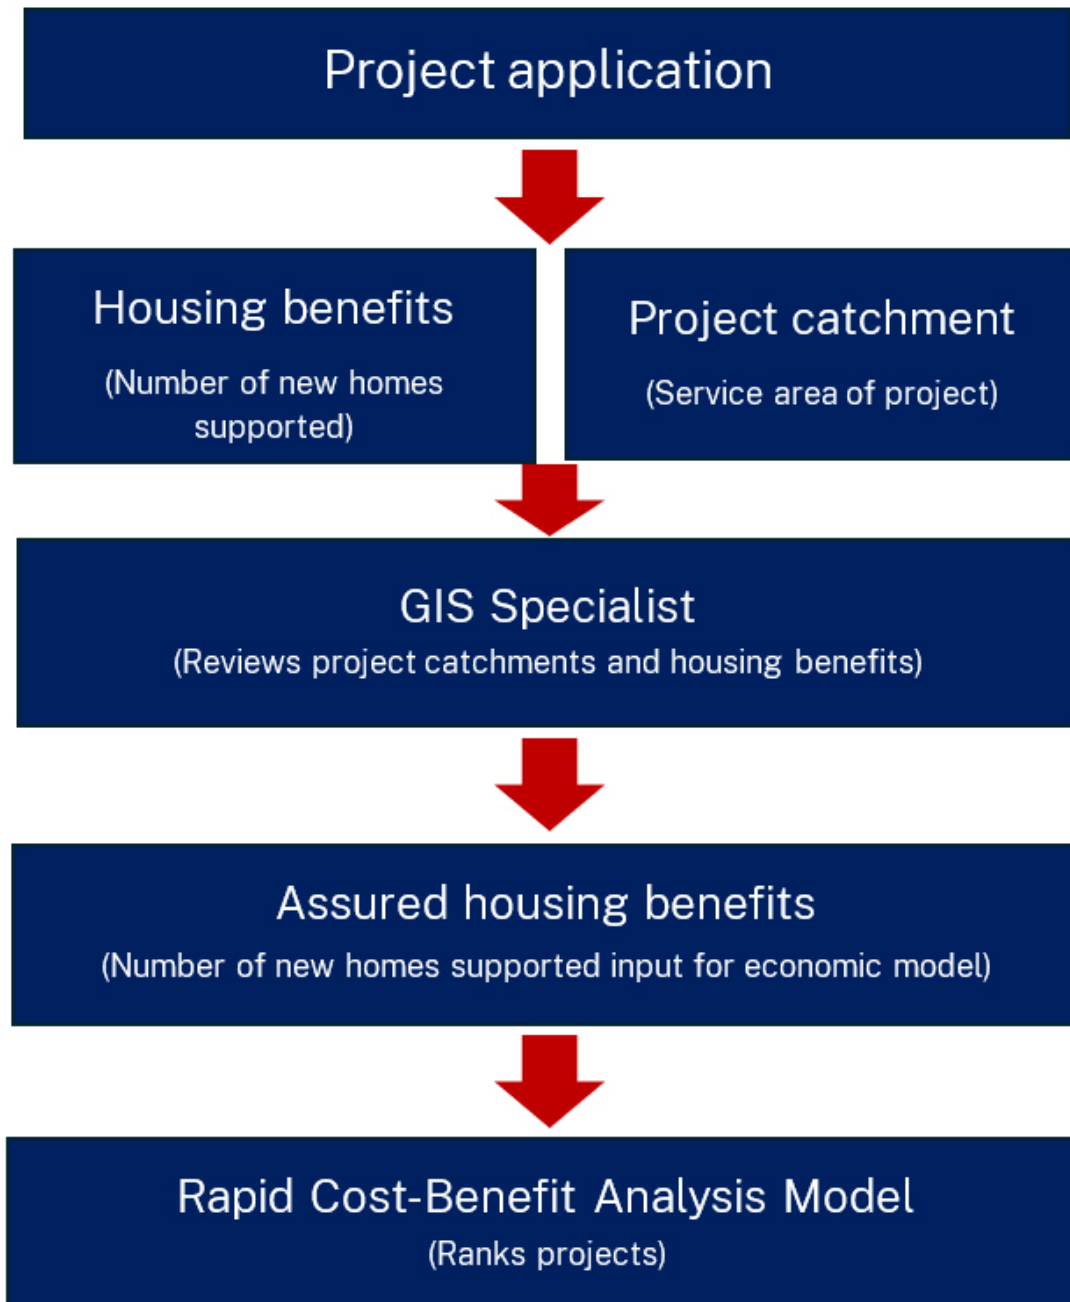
Project application

Housing benefits

(Number of new homes supported)

Project catchment

(Service area of project)

GIS Specialist

(Reviews project catchments and housing benefits)

Assured housing benefits

(Number of new homes supported input for economic model)

Rapid Cost-Benefit Analysis Model

(Ranks projects)